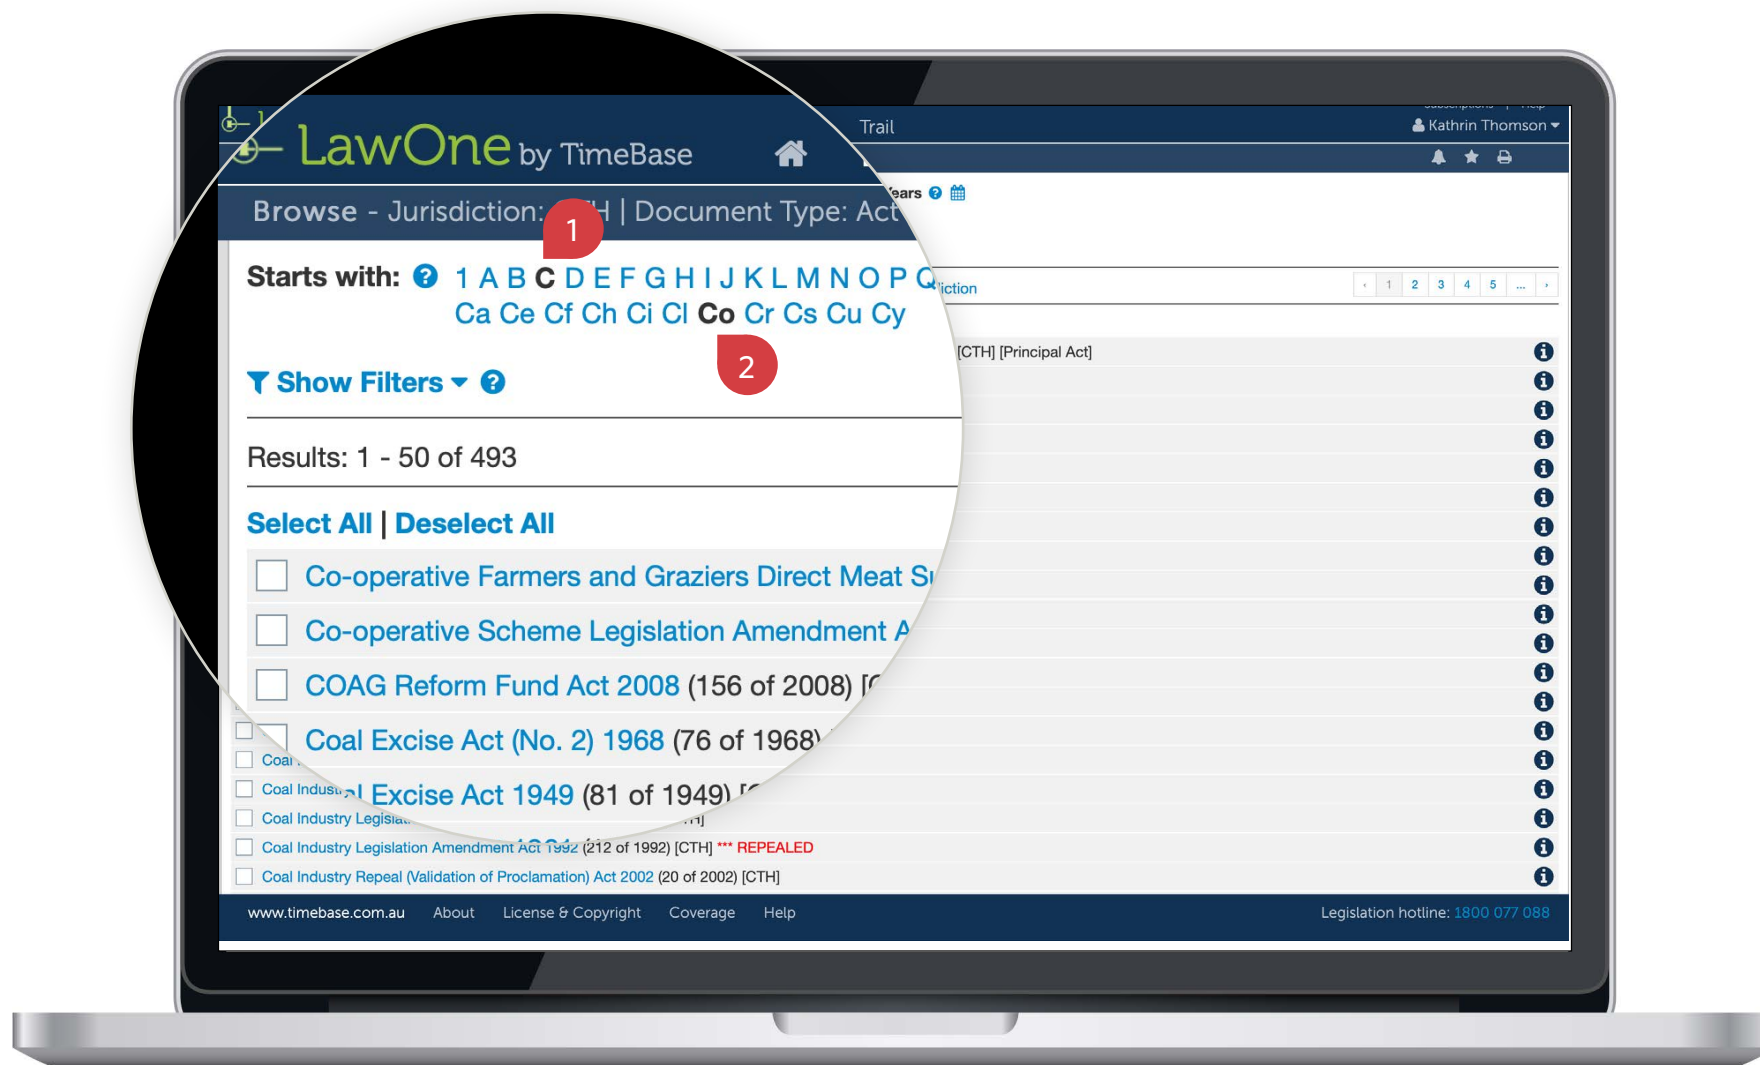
LawOne by TimeBase

Trail

Kathrin Thomson

Browse - Jurisdiction: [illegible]H | Document Type: Act

1

Starts with: 1 A B C D E F G H I J K L M N O P Q

Ca Ce Cf Ch Ci Cl Co Cr Cs Cu Cy

2

Show Filters

Results: 1 - 50 of 493

Select All | Deselect All

Co-operative Farmers and Graziers Direct Meat S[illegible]

Co-operative Scheme Legislation Amendment A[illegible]

COAG Reform Fund Act 2008 (156 of 2008) [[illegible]

Coal Excise Act (No. 2) 1968 (76 of 1968)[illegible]

Coal Excise Act 1949 (81 of 1949) [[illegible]

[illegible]ears

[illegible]iction

‹ 1 2 3 4 5 ... ›

[CTH] [Principal Act]

Coal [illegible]

Coal Indus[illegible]

Coal Industry Legisla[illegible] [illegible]H]

Coal Industry Legislation Amendment Act 1992 (212 of 1992) [CTH] *** REPEALED

Coal Industry Repeal (Validation of Proclamation) Act 2002 (20 of 2002) [CTH]

www.timebase.com.au About License & Copyright Coverage Help

Legislation hotline: 1800 077 088